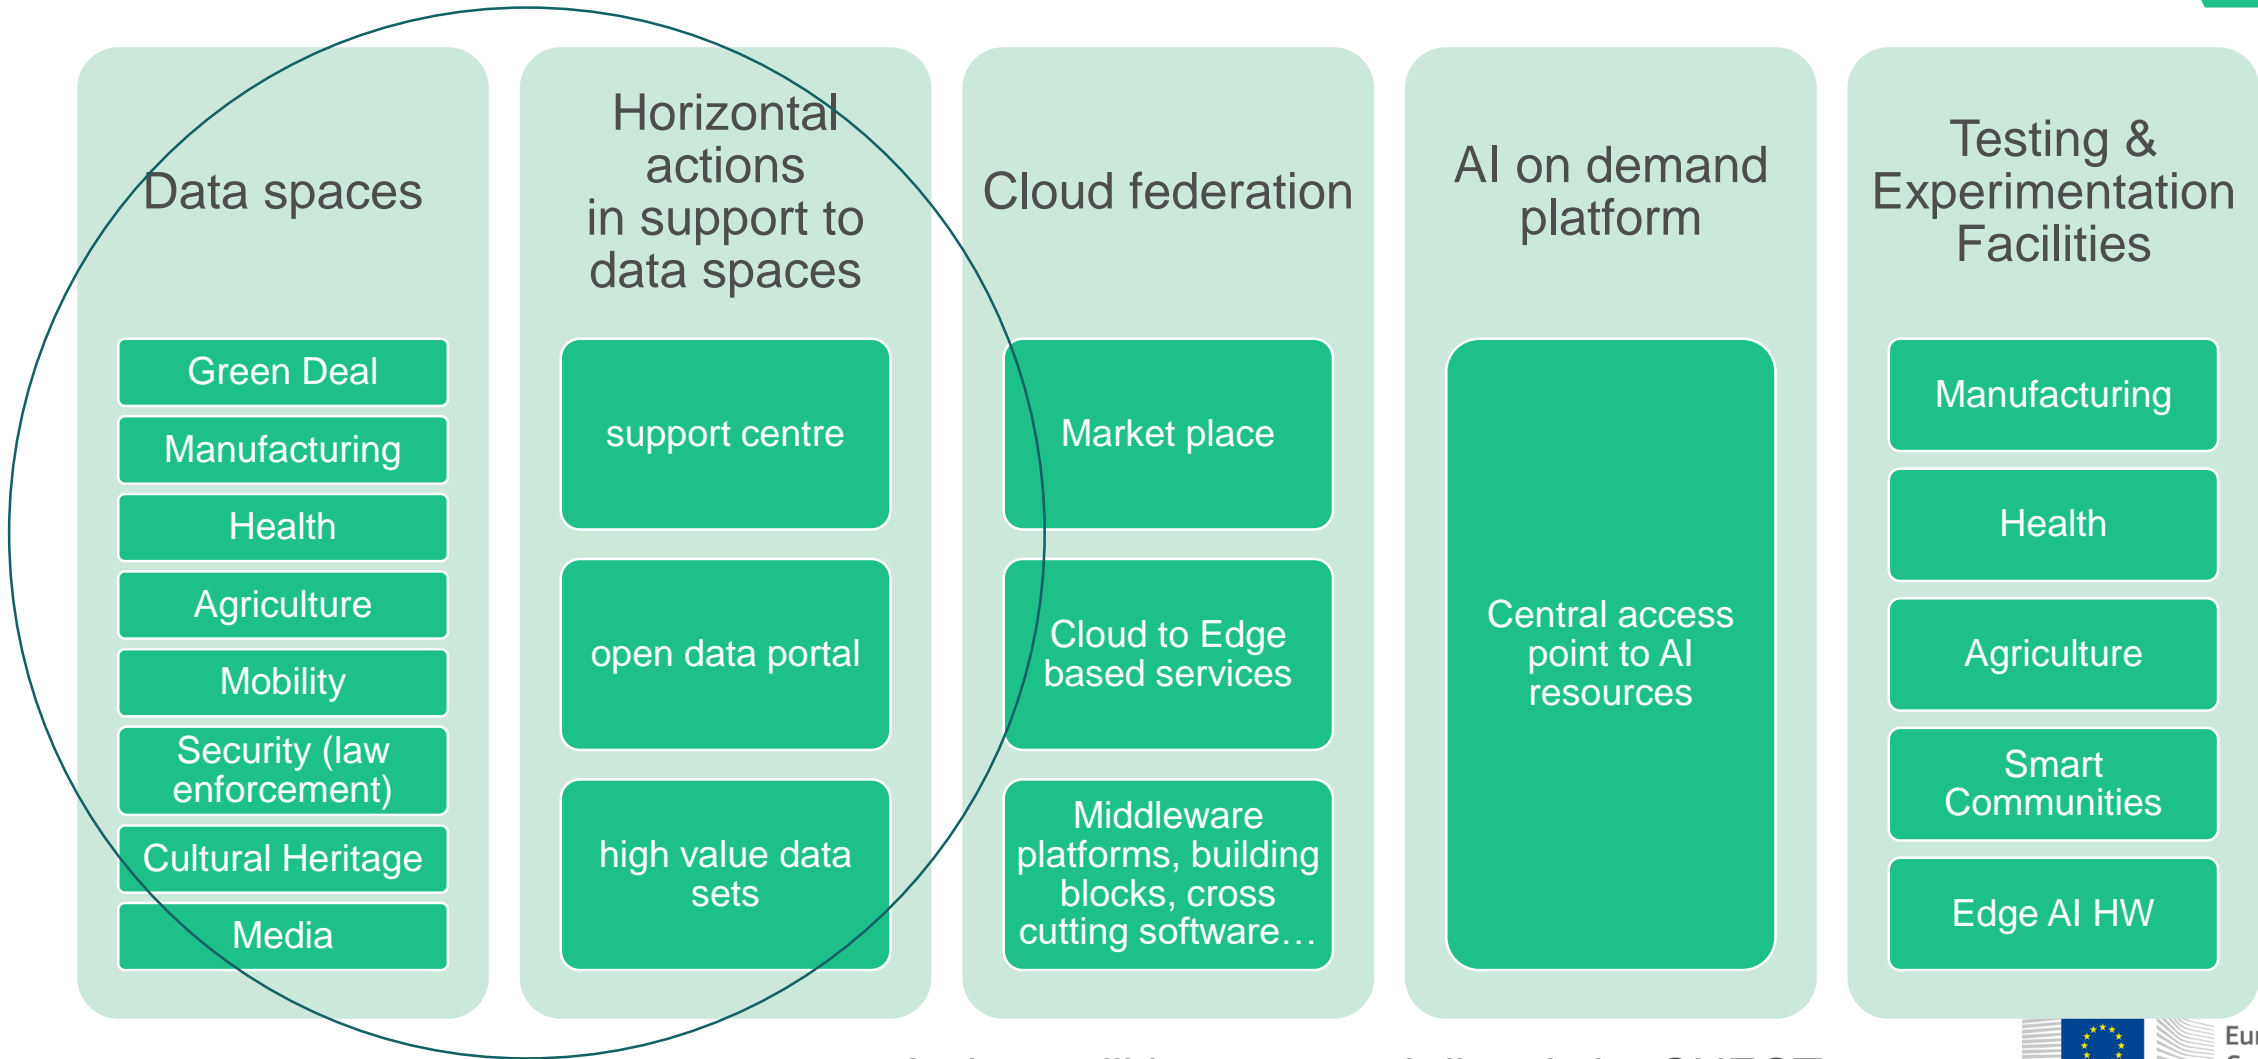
Data spaces

Green Deal
Manufacturing
Health
Agriculture
Mobility
Security (law enforcement)
Cultural Heritage
Media

Horizontal actions in support to data spaces

support centre
open data portal
high value data sets

Cloud federation

Market place
Cloud to Edge based services
Middleware platforms, building blocks, cross cutting software…

AI on demand platform

Central access point to AI resources

Testing & Experimentation Facilities

Manufacturing
Health
Agriculture
Smart Communities
Edge AI HW

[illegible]

Eur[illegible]